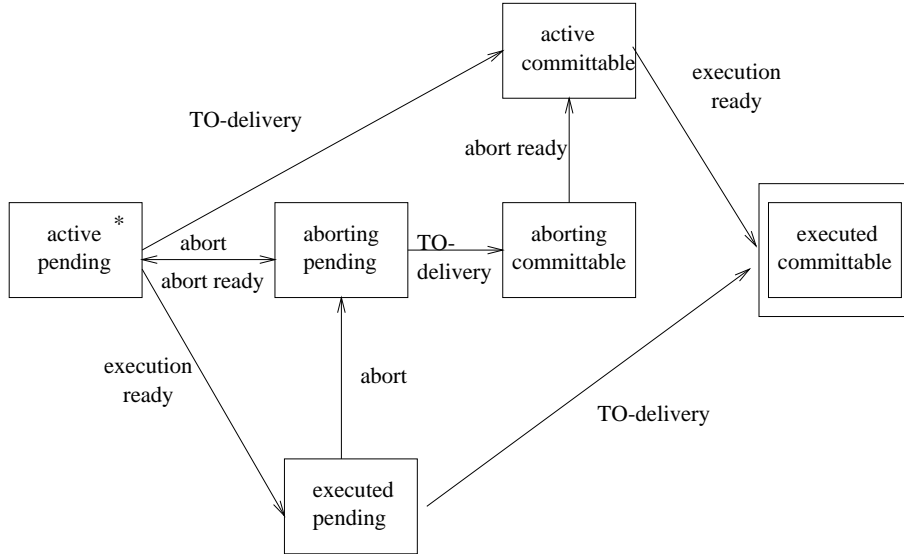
active committable

execution ready

TO-delivery

abort ready

active pending *

abort

abort ready

aborting pending

TO-delivery

aborting committable

executed committable

execution ready

abort

TO-delivery

executed pending